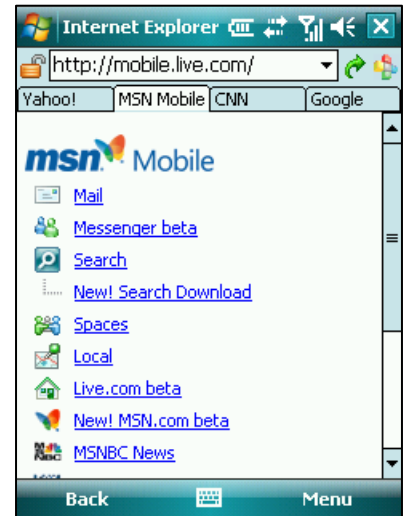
Internet Explorer

http://mobile.live.com/

Yahoo! | MSN Mobile | CNN | Google

msn Mobile

Mail

Messenger beta

Search

New! Search Download

Spaces

Local

Live.com beta

New! MSN.com beta

MSNBC News

Back

Menu